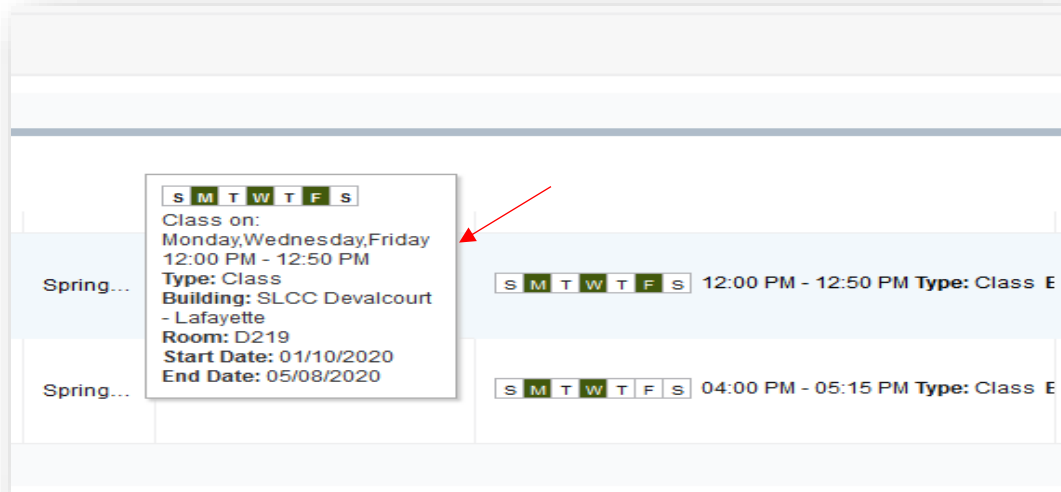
S M T W T F S
Class on:
Monday,Wednesday,Friday
12:00 PM - 12:50 PM
**Type:** Class
**Building:** SLCC Devalcourt - Lafayette
**Room:** D219
**Start Date:** 01/10/2020
**End Date:** 05/08/2020

Spring...

S M T W T F S 12:00 PM - 12:50 PM **Type:** Class E

Spring...

S M T W T F S 04:00 PM - 05:15 PM **Type:** Class E